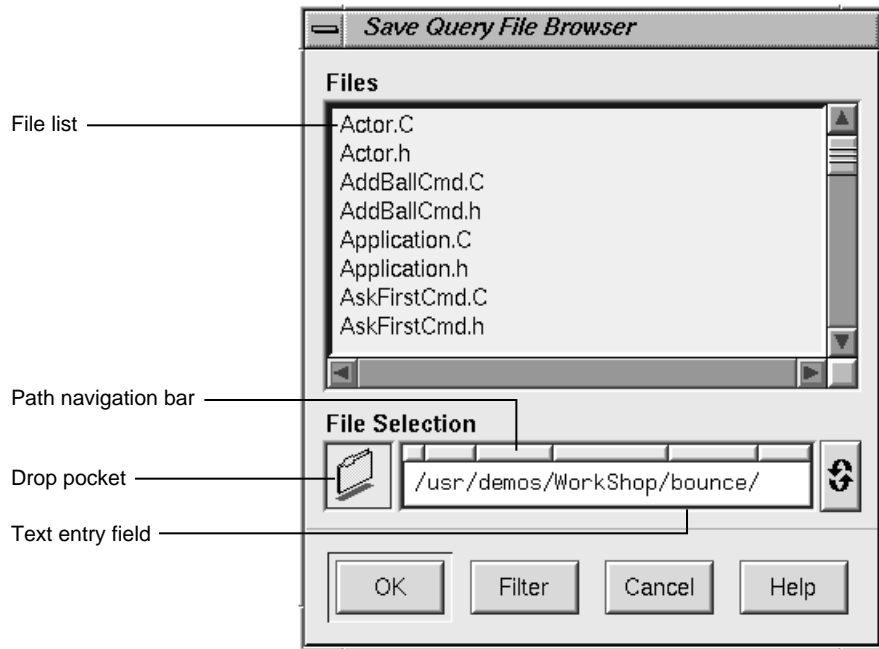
Save Query File Browser

Files

File list

Actor.C
Actor.h
AddBallCmd.C
AddBallCmd.h
Application.C
Application.h
AskFirstCmd.C
AskFirstCmd.h

Path navigation bar

File Selection

Drop pocket

/usr/demos/WorkShop/bounce/

Text entry field

OK
Filter
Cancel
Help